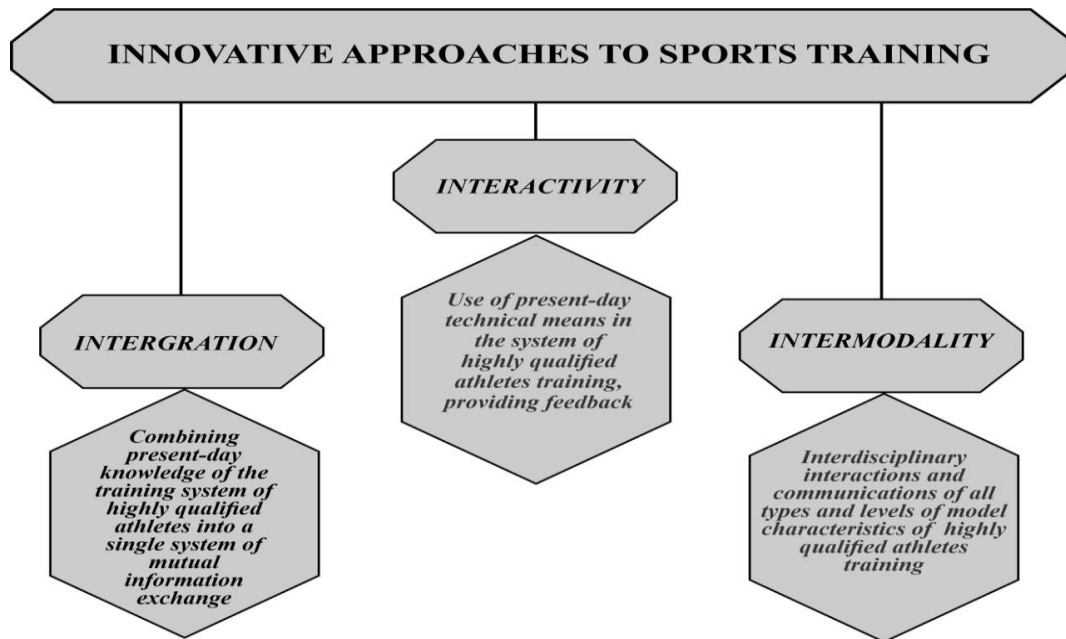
INNOVATIVE APPROACHES TO SPORTS TRAINING

INTERGRATION

Combining present-day knowledge of the training system of highly qualified athletes into a single system of mutual information exchange

INTERACTIVITY

Use of present-day technical means in the system of highly qualified athletes training, providing feedback

INTERMODALITY

Interdisciplinary interactions and communications of all types and levels of model characteristics of highly qualified athletes training